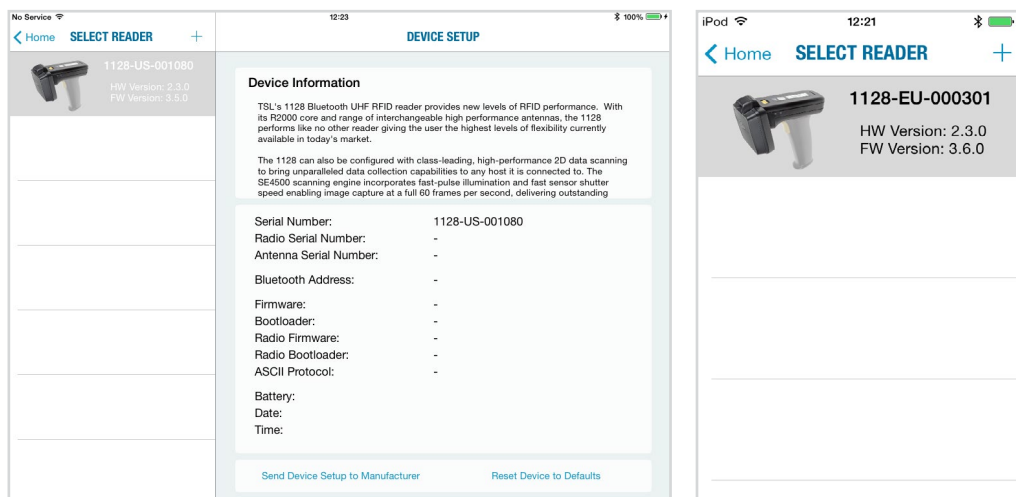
No Service
12:23
100%

Home SELECT READER +

1128-US-001080
HW Version: 2.3.0
FW Version: 3.5.0

DEVICE SETUP

Device Information

TSL's 1128 Bluetooth UHF RFID reader provides new levels of RFID performance. With its R2000 core and range of interchangeable high performance antennas, the 1128 performs like no other reader giving the user the highest levels of flexibility currently available in today's market.

The 1128 can also be configured with class-leading, high-performance 2D data scanning to bring unparalleled data collection capabilities to any host it is connected to. The SE4500 scanning engine incorporates fast-pulse illumination and fast sensor shutter speed enabling image capture at a full 60 frames per second, delivering outstanding

| | |
|---|---|
| Serial Number: | 1128-US-001080 |
| Radio Serial Number: | - |
| Antenna Serial Number: | - |
| Bluetooth Address: | - |
| Firmware: | - |
| Bootloader: | - |
| Radio Firmware: | - |
| Radio Bootloader: | - |
| ASCII Protocol: | - |
| Battery: | |
| Date: | |
| Time: | |

Send Device Setup to Manufacturer
Reset Device to Defaults

iPod
12:21

Home SELECT READER +

1128-EU-000301
HW Version: 2.3.0
FW Version: 3.6.0